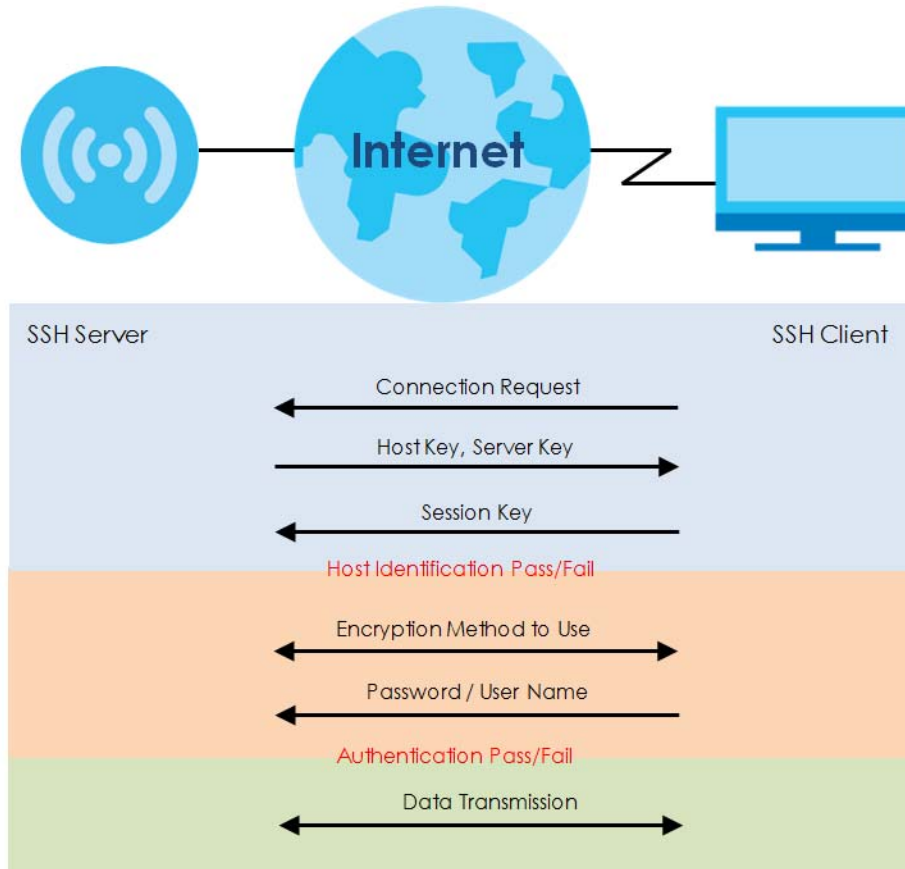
Internet

SSH Server

SSH Client

Connection Request

Host Key, Server Key

Session Key

Host Identification Pass/Fail

Encryption Method to Use

Password / User Name

Authentication Pass/Fail

Data Transmission